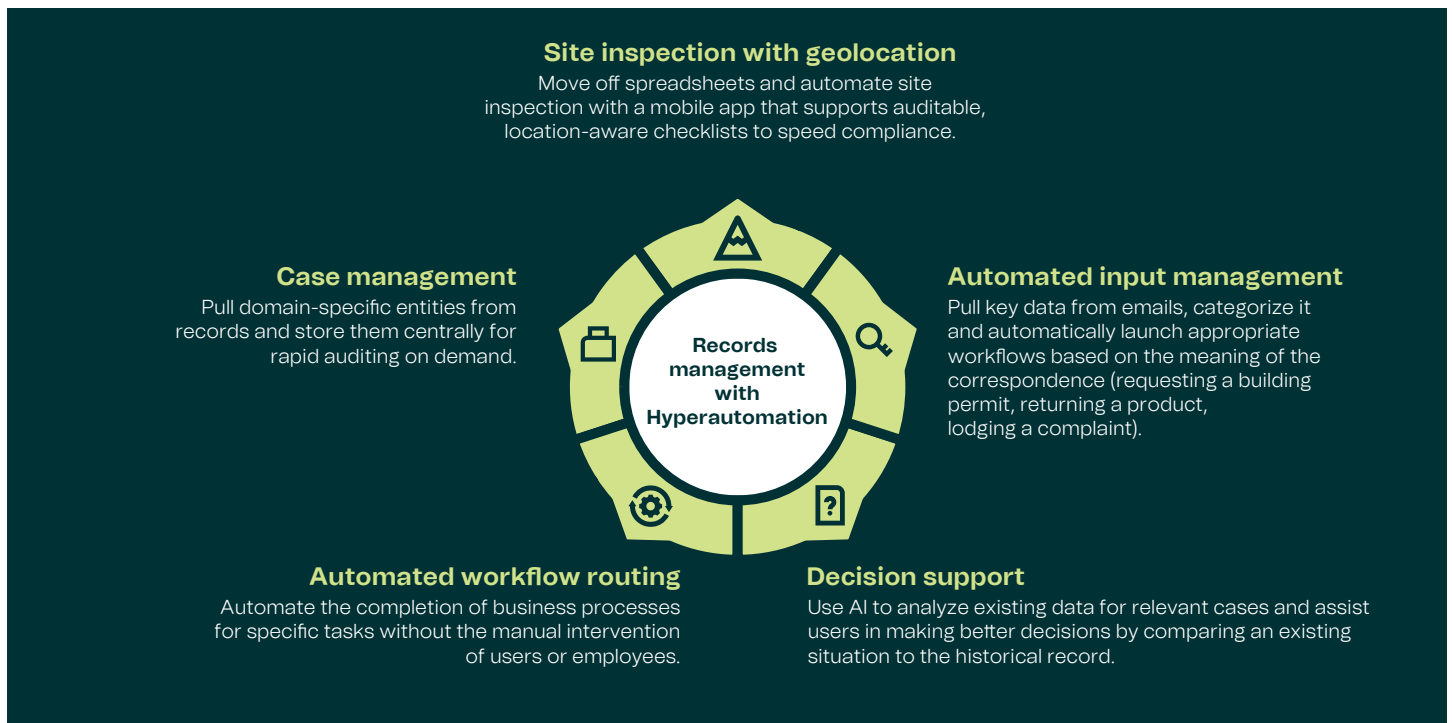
Site inspection with geolocation
Move off spreadsheets and automate site inspection with a mobile app that supports auditable, location-aware checklists to speed compliance.

Case management
Pull domain-specific entities from records and store them centrally for rapid auditing on demand.

Records management with Hyperautomation

Automated input management
Pull key data from emails, categorize it and automatically launch appropriate workflows based on the meaning of the correspondence (requesting a building permit, returning a product, lodging a complaint).

Automated workflow routing
Automate the completion of business processes for specific tasks without the manual intervention of users or employees.

Decision support
Use AI to analyze existing data for relevant cases and assist users in making better decisions by comparing an existing situation to the historical record.